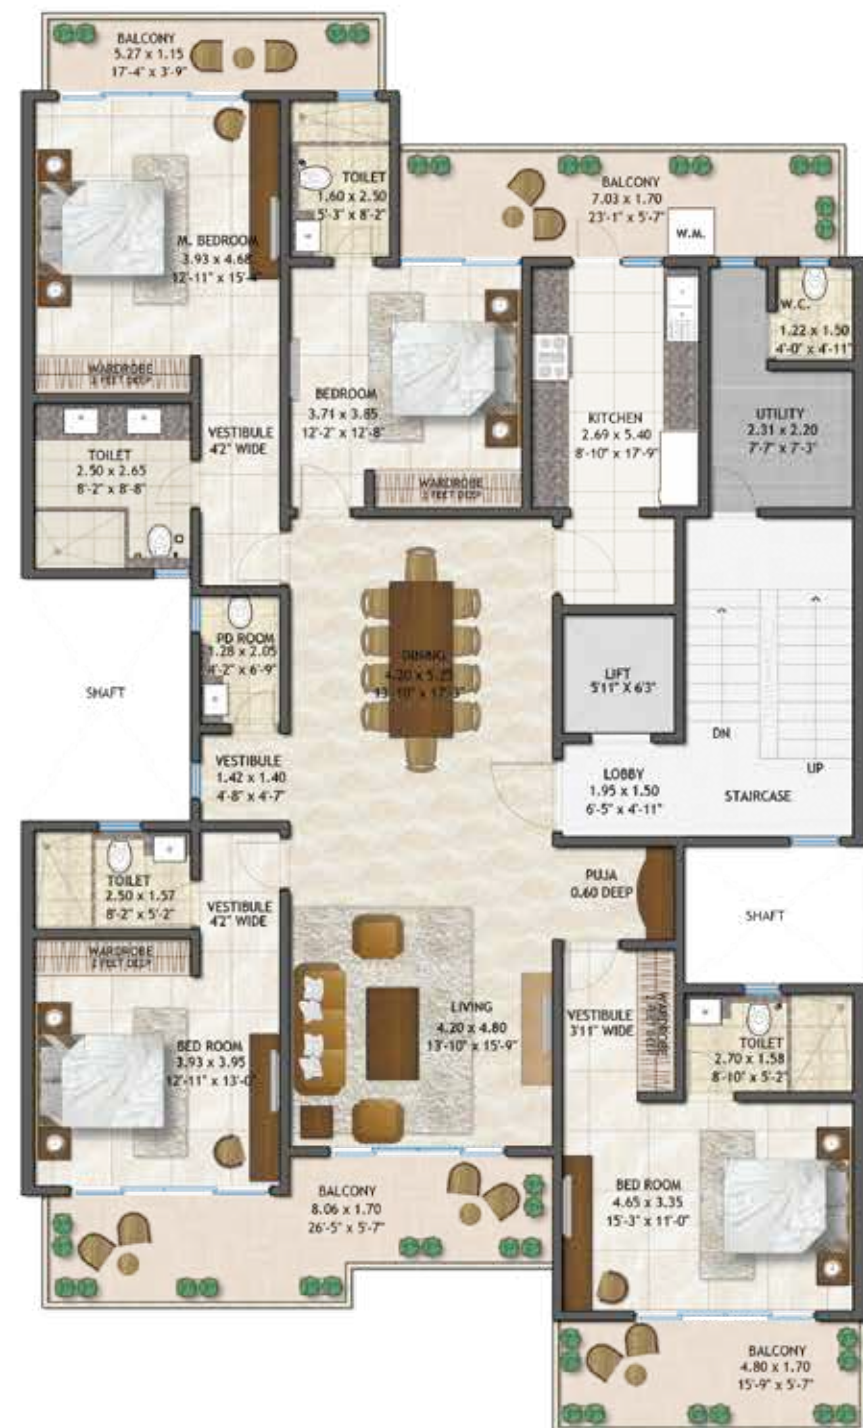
BALCONY
5.27 x 1.15
17'-4" x 3'-9"

TOILET
1.60 x 2.50
5'-3" x 8'-2"

BALCONY
7.03 x 1.70
23'-1" x 5'-7"

W.M.

M. BEDROOM
3.93 x 4.68
12'-11" x 15'-4"

W.C.
1.22 x 1.50
4'-0" x 4'-11"

WARDROBE
2 FEET DEEP

BEDROOM
3.71 x 3.85
12'-2" x 12'-8"

KITCHEN
2.69 x 5.40
8'-10" x 17'-9"

UTILITY
2.31 x 2.20
7'-7" x 7'-3"

TOILET
2.50 x 2.65
8'-2" x 8'-8"

VESTIBULE
4'2" WIDE

WARDROBE
2 FEET DEEP

PD ROOM
1.28 x 2.05
4'-2" x 6'-9"

DINING
4.20 x 5.25
13'-10" x 17'3"

LIFT
5'11" X 6'3"

SHAFT

VESTIBULE
1.42 x 1.40
4'-8" x 4'-7"

DN

UP

LOBBY
1.95 x 1.50
6'-5" x 4'-11"

STAIRCASE

TOILET
2.50 x 1.57
8'-2" x 5'-2"

VESTIBULE
4'2" WIDE

PUJA
0.60 DEEP

SHAFT

WARDROBE
2 FEET DEEP

LIVING
4.20 x 4.80
13'-10" x 15'-9"

VESTIBULE
3'11" WIDE

WARDROBE

TOILET
2.70 x 1.58
8'-10" x 5'-2"

BED ROOM
3.93 x 3.95
12'-11" x 13'-0"

BALCONY
8.06 x 1.70
26'-5" x 5'-7"

BED ROOM
4.65 x 3.35
15'-3" x 11'-0"

BALCONY
4.80 x 1.70
15'-9" x 5'-7"